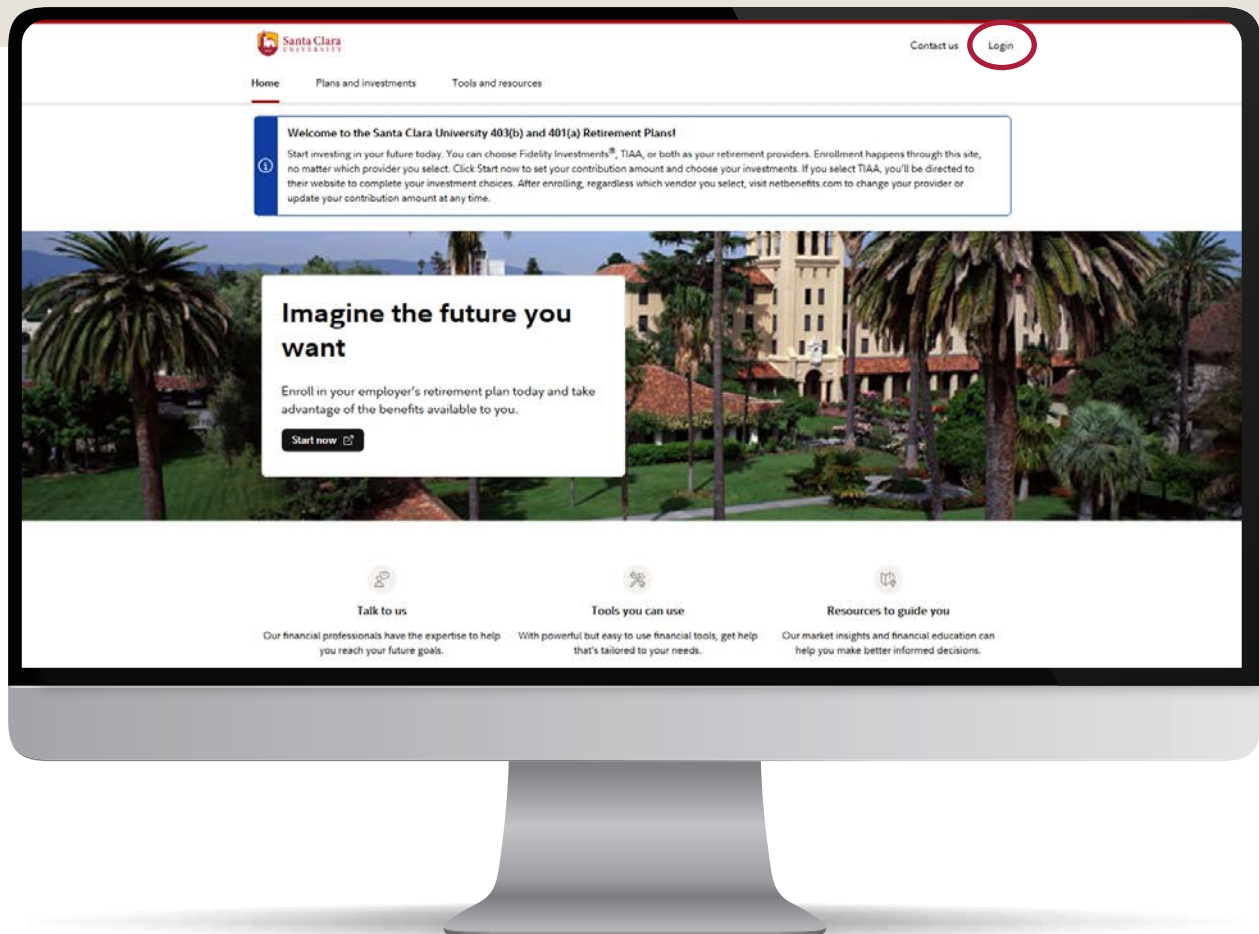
Santa Clara UNIVERSITY

Contact us Login

Home Plans and investments Tools and resources

Welcome to the Santa Clara University 403(b) and 401(a) Retirement Plans!

Start investing in your future today. You can choose Fidelity Investments®, TIAA, or both as your retirement providers. Enrollment happens through this site, no matter which provider you select. Click Start now to set your contribution amount and choose your investments. If you select TIAA, you'll be directed to their website to complete your investment choices. After enrolling, regardless which vendor you select, visit netbenefits.com to change your provider or update your contribution amount at any time.

Imagine the future you want

Enroll in your employer's retirement plan today and take advantage of the benefits available to you.

Start now

Talk to us

Our financial professionals have the expertise to help you reach your future goals.

Tools you can use

With powerful but easy to use financial tools, get help that's tailored to your needs.

Resources to guide you

Our market insights and financial education can help you make better informed decisions.